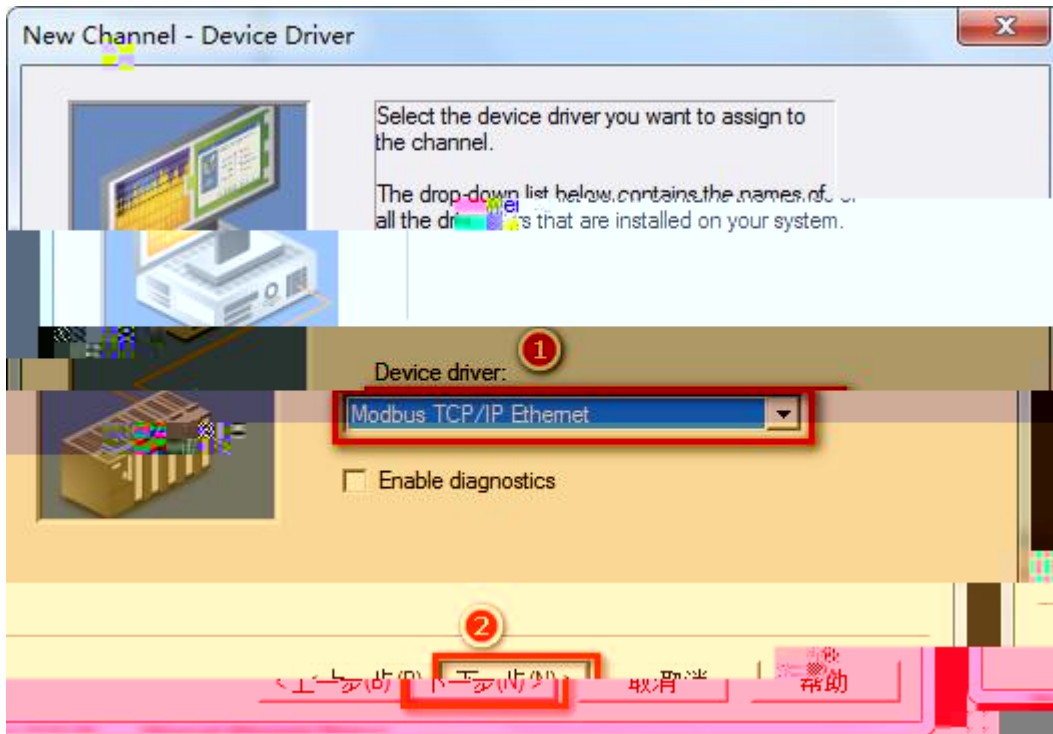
New Channel - Device Driver

Select the device driver you want to assign to the channel.

The drop-down list below contains the names of all the dri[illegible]s that are installed on your system.

1

Device driver:

Modbus TCP/IP Ethernet

Enable diagnostics

2

< 上一步(B) 下一步(N) > 取消 帮助